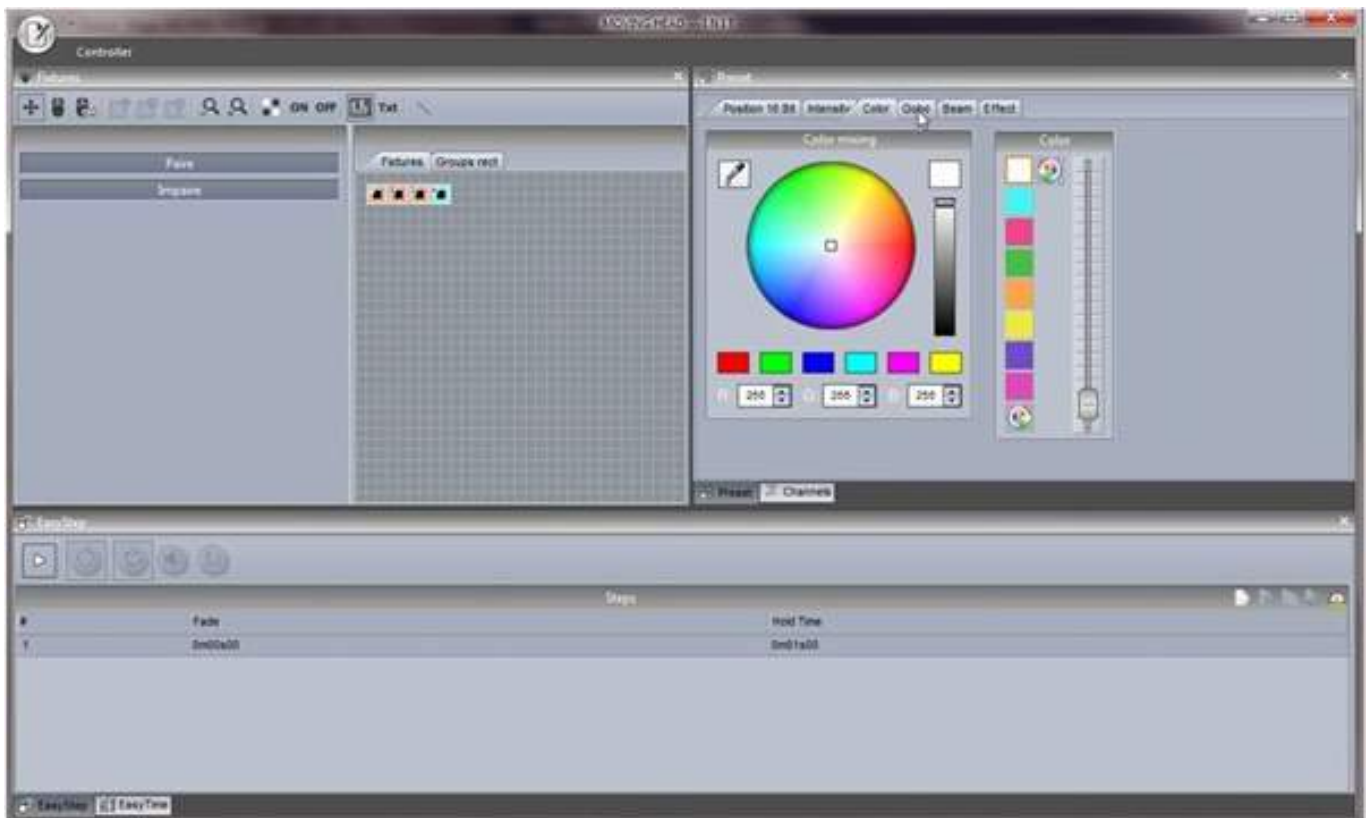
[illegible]

Controller

Fixtures

ON OFF Txt

Paire

Impaire

Fixtures Groups rect

Preset

Position 16 Bit Intensity Color Gobo Beam Effect

Color mixing

Color

255 255 255

Preset Channels

EasyStep

Steps

| # | Fade | Hold Time |
|---|---|---|
| 1 | 0m00s00 | 0m01s00 |

EasyStep EasyTime